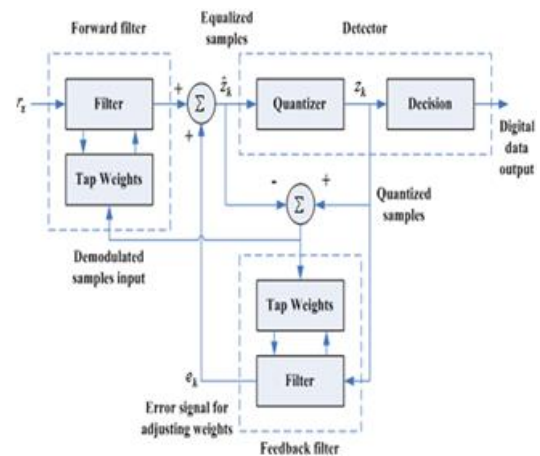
Forward filter

Equalized samples

Detector

$r_z$

Filter

+

$\Sigma$

$\hat{z}_k$

Quantizer

$z_k$

Decision

Digital data output

+

Tap Weights

-

$\Sigma$

+

Quantized samples

Demodulated samples input

Tap Weights

$e_k$

Filter

Error signal for adjusting weights

Feedback filter